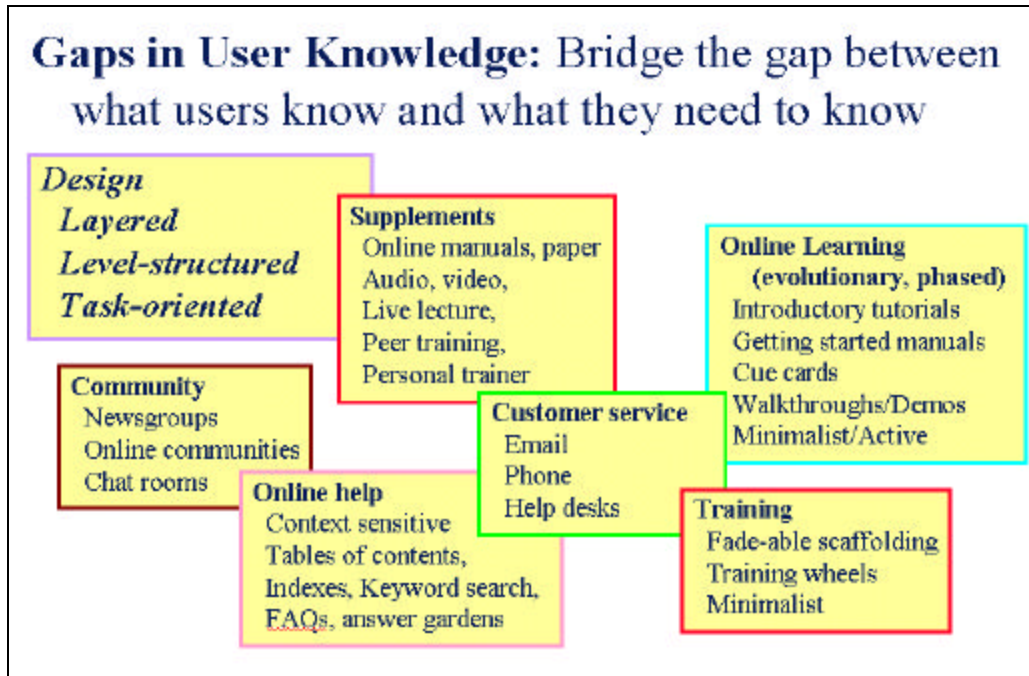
**Gaps in User Knowledge:** Bridge the gap between what users know and what they need to know

*Design*
*Layered*
*Level-structured*
*Task-oriented*

**Supplements**
Online manuals, paper
Audio, video,
Live lecture,
Peer training,
Personal trainer

**Online Learning (evolutionary, phased)**
Introductory tutorials
Getting started manuals
Cue cards
Walkthroughs/Demos
Minimalist/Active

**Community**
Newsgroups
Online communities
Chat rooms

**Customer service**
Email
Phone
Help desks

**Online help**
Context sensitive
Tables of contents,
Indexes, Keyword search,
FAQs, answer gardens

**Training**
Fade-able scaffolding
Training wheels
Minimalist